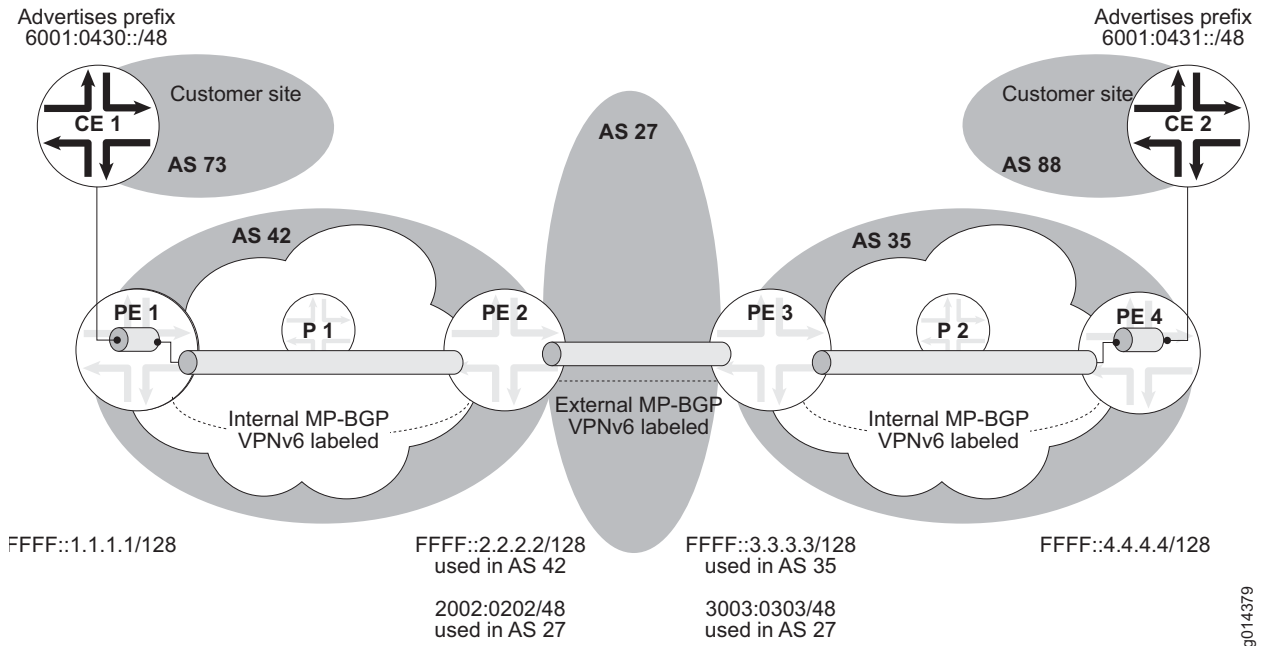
Advertises prefix
6001:0430::/48

Customer site

CE 1

AS 73

AS 27

Advertises prefix
6001:0431::/48

Customer site

CE 2

AS 88

AS 42

AS 35

PE 1

P 1

PE 2

PE 3

P 2

PE 4

Internal MP-BGP
VPNv6 labeled

External MP-BGP
VPNv6 labeled

Internal MP-BGP
VPNv6 labeled

FFFF::1.1.1.1/128

FFFF::2.2.2.2/128
used in AS 42

2002:0202/48
used in AS 27

FFFF::3.3.3.3/128
used in AS 35

3003:0303/48
used in AS 27

FFFF::4.4.4.4/128

g014379